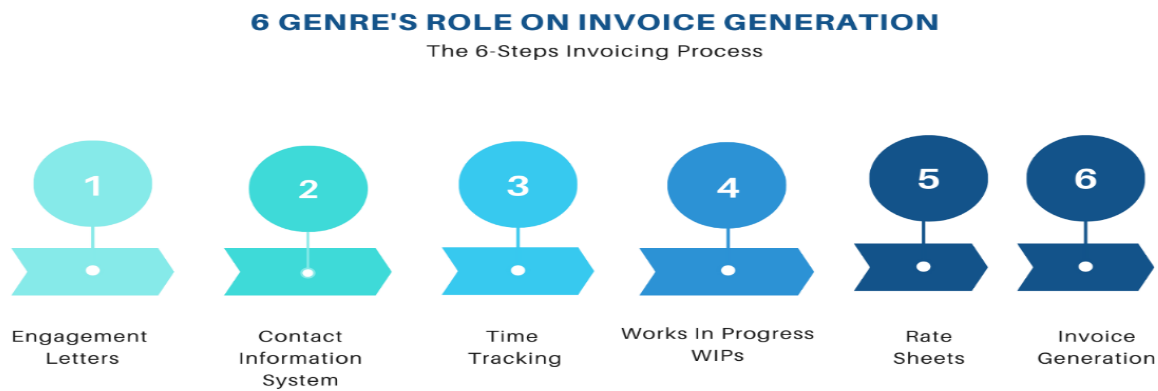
6 GENRE'S ROLE ON INVOICE GENERATION

The 6-Steps Invoicing Process

1

2

3

4

5

6

Engagement Letters

Contact Information System

Time Tracking

Works In Progress WIPs

Rate Sheets

Invoice Generation